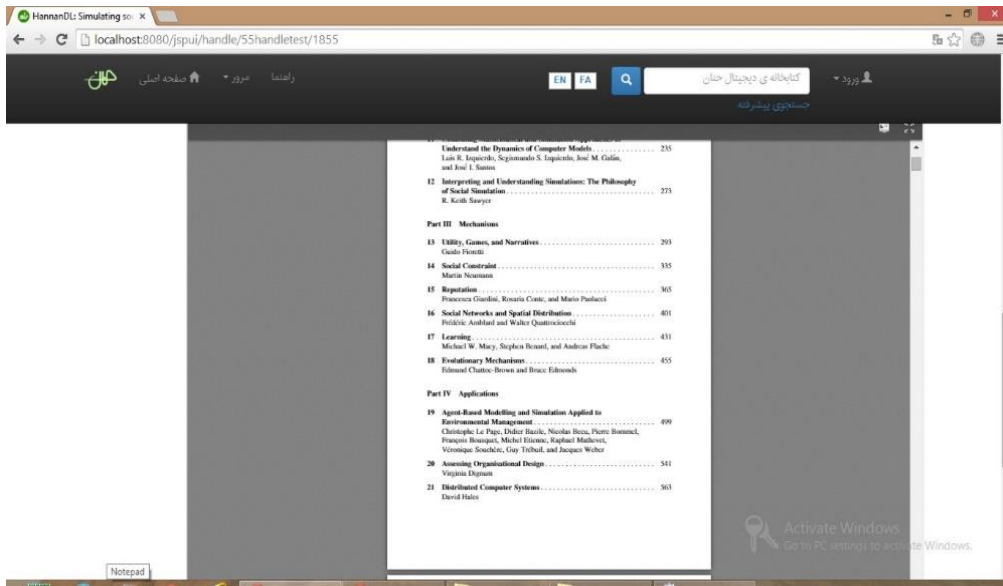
HannanDL: Simulating so ×

localhost:8080/jspui/handle/55handletest/1855

صفحه اصلی مرور راهنما

EN FA

کتابخانه ی دیجیتال حنان

ورود

جستجوی پیشرفته

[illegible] Understand the Dynamics of Computer Models . . . . . . . . . . . . . 235
Luis R. Izquierdo, Segismundo S. Izquierdo, José M. Galán, and José I. Santos

12 Interpreting and Understanding Simulations: The Philosophy of Social Simulation . . . . . . . . . . . . 273
R. Keith Sawyer

Part III Mechanisms

13 Utility, Games, and Narratives . . . . . . . . . . . . 293
Guido Fioretti

14 Social Constraint . . . . . . . . . . . . 335
Martin Neumann

15 Reputation . . . . . . . . . . . . 365
Francesca Giardini, Rosaria Conte, and Mario Paolucci

16 Social Networks and Spatial Distribution . . . . . . . . . . . . 401
Frédéric Amblard and Walter Quattrociocchi

17 Learning . . . . . . . . . . . . 431
Michael W. Macy, Stephen Benard, and Andreas Flache

18 Evolutionary Mechanisms . . . . . . . . . . . . 455
Edmund Chattoe-Brown and Bruce Edmonds

Part IV Applications

19 Agent-Based Modelling and Simulation Applied to Environmental Management . . . . . . . . . . . . 499
Christophe Le Page, Didier Bazile, Nicolas Becu, Pierre Bommel, François Bousquet, Michel Etienne, Raphael Mathevet, Véronique Souchère, Guy Trébuil, and Jacques Weber

20 Assessing Organisational Design . . . . . . . . . . . . 541
Virginia Dignum

21 Distributed Computer Systems . . . . . . . . . . . . 563
David Hales

Activate Windows
Go to PC settings to activate Windows.

Notepad